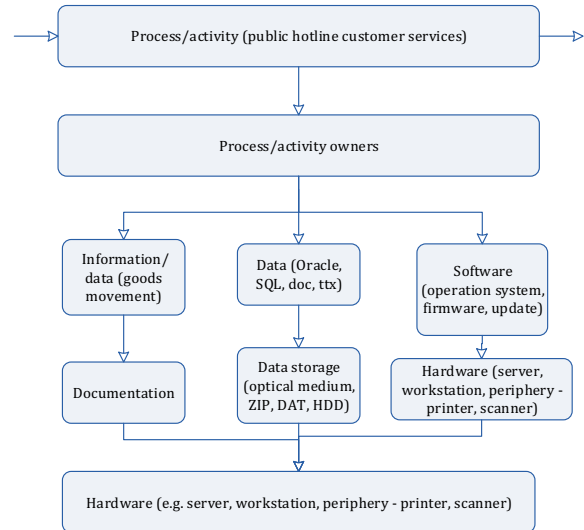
Process/activity (public hotline customer services)

Process/activity owners

Information/ data (goods movement)

Data (Oracle, SQL, doc, ttx)

Software (operation system, firmware, update)

Documentation

Data storage (optical medium, ZIP, DAT, HDD)

Hardware (server, workstation, periphery - printer, scanner)

Hardware (e.g. server, workstation, periphery - printer, scanner)